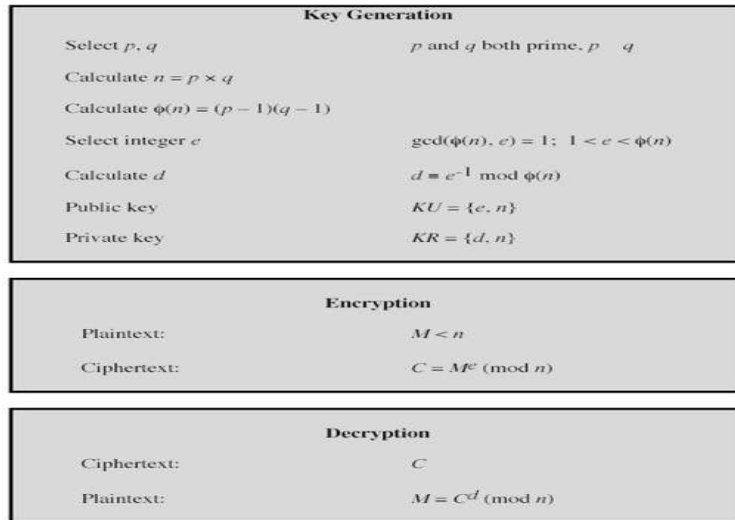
**Key Generation**

| | |
|---|---|
| Select $p, q$ | $p$ and $q$ both prime, $p \quad q$ |
| Calculate $n = p \times q$ | |
| Calculate $\phi(n) = (p-1)(q-1)$ | |
| Select integer $e$ | $\gcd(\phi(n), e) = 1; \; 1 < e < \phi(n)$ |
| Calculate $d$ | $d = e^{-1} \bmod \phi(n)$ |
| Public key | $KU = \{e, n\}$ |
| Private key | $KR = \{d, n\}$ |

**Encryption**

| | |
|---|---|
| Plaintext: | $M < n$ |
| Ciphertext: | $C = M^e \pmod{n}$ |

**Decryption**

| | |
|---|---|
| Ciphertext: | $C$ |
| Plaintext: | $M = C^d \pmod{n}$ |